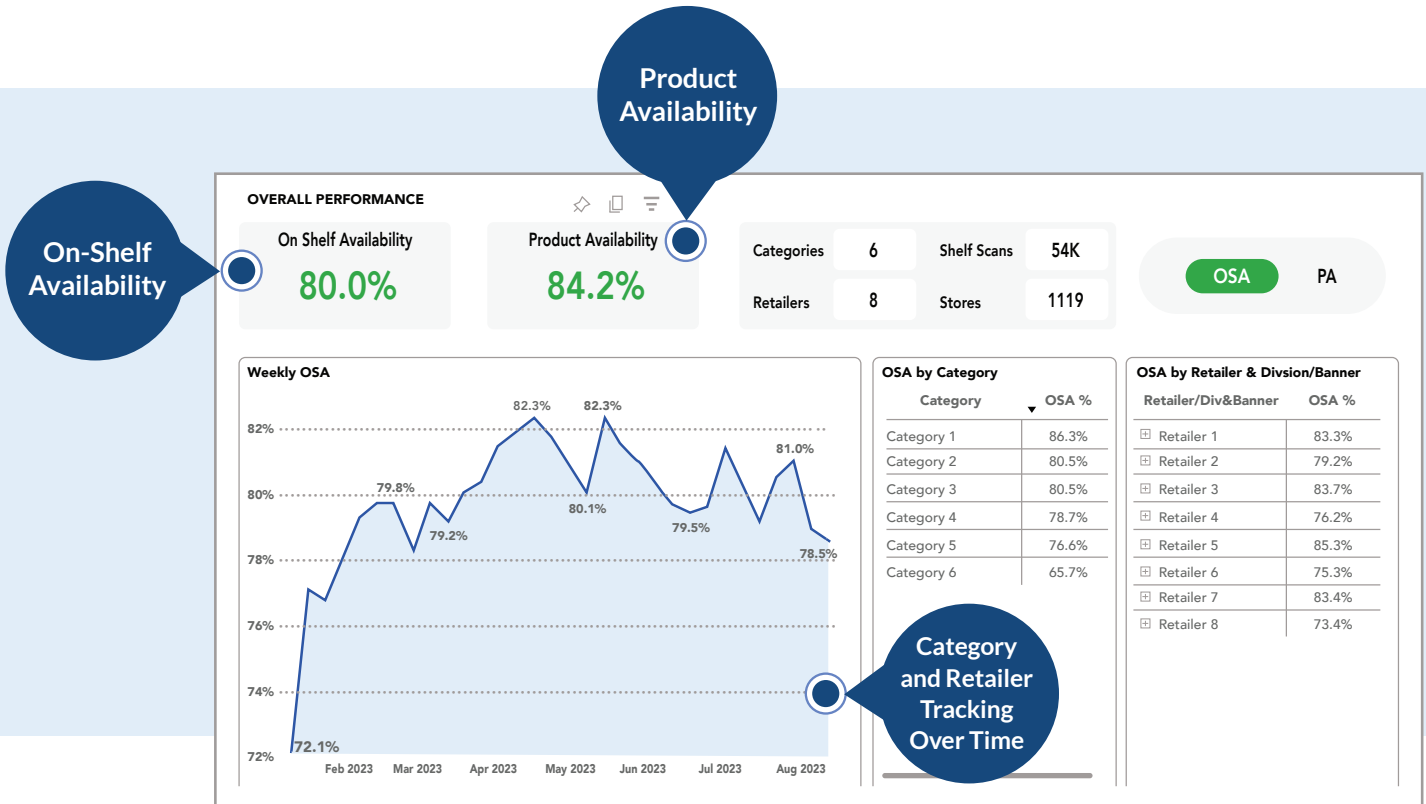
Product Availability

On-Shelf Availability

OVERALL PERFORMANCE

On Shelf Availability
80.0%

Product Availability
84.2%

| Categories | 6 | Shelf Scans | 54K |
|---|---|---|---|
| Retailers | 8 | Stores | 1119 |

OSA PA

Weekly OSA

82.3% 82.3% 81.0% 79.8% 79.2% 80.1% 79.5% 78.5% 72.1%

82%
80%
78%
76%
74%
72%

Feb 2023 Mar 2023 Apr 2023 May 2023 Jun 2023 Jul 2023 Aug 2023

OSA by Category

| Category | OSA % |
|---|---|
| Category 1 | 86.3% |
| Category 2 | 80.5% |
| Category 3 | 80.5% |
| Category 4 | 78.7% |
| Category 5 | 76.6% |
| Category 6 | 65.7% |

OSA by Retailer & Divsion/Banner

| Retailer/Div&Banner | OSA % |
|---|---|
| Retailer 1 | 83.3% |
| Retailer 2 | 79.2% |
| Retailer 3 | 83.7% |
| Retailer 4 | 76.2% |
| Retailer 5 | 85.3% |
| Retailer 6 | 75.3% |
| Retailer 7 | 83.4% |
| Retailer 8 | 73.4% |

Category and Retailer Tracking Over Time